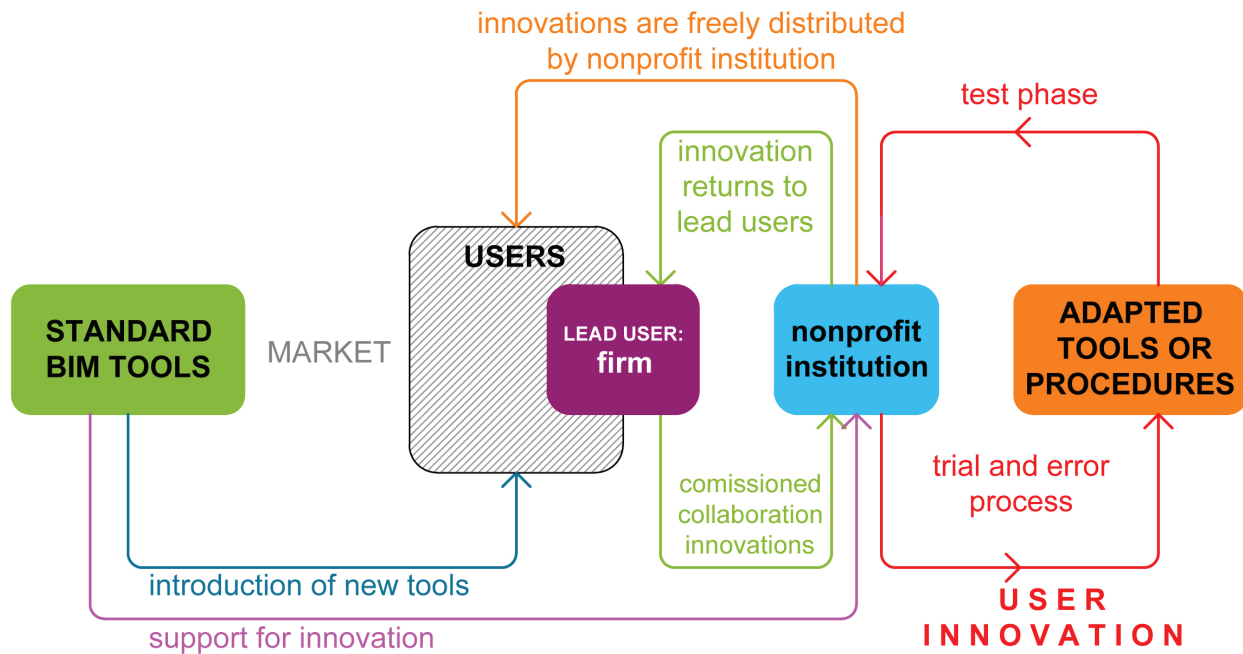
innovations are freely distributed by nonprofit institution

test phase

innovation returns to lead users

USERS

STANDARD BIM TOOLS

MARKET

LEAD USER: firm

nonprofit institution

ADAPTED TOOLS OR PROCEDURES

trial and error process

comissioned collaboration innovations

introduction of new tools

support for innovation

USER INNOVATION